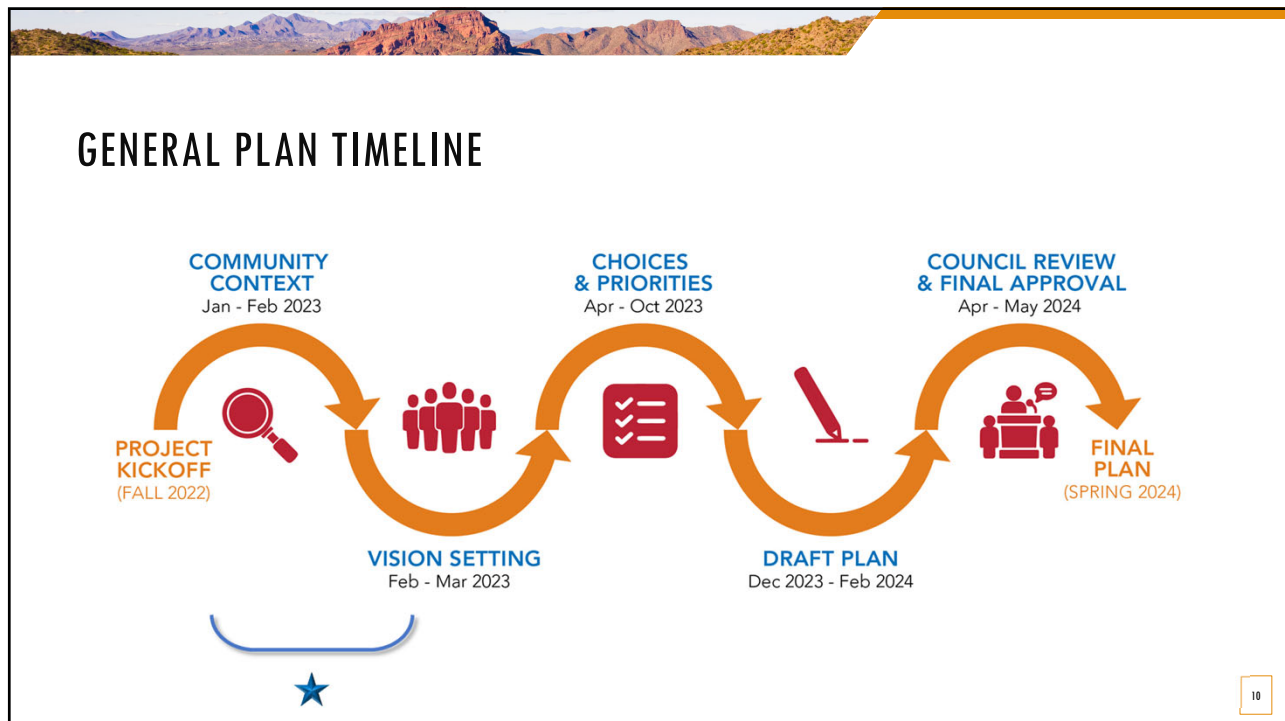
GENERAL PLAN TIMELINE

PROJECT KICKOFF
(FALL 2022)

COMMUNITY CONTEXT
Jan - Feb 2023

VISION SETTING
Feb - Mar 2023

CHOICES & PRIORITIES
Apr - Oct 2023

DRAFT PLAN
Dec 2023 - Feb 2024

COUNCIL REVIEW & FINAL APPROVAL
Apr - May 2024

FINAL PLAN
(SPRING 2024)

10